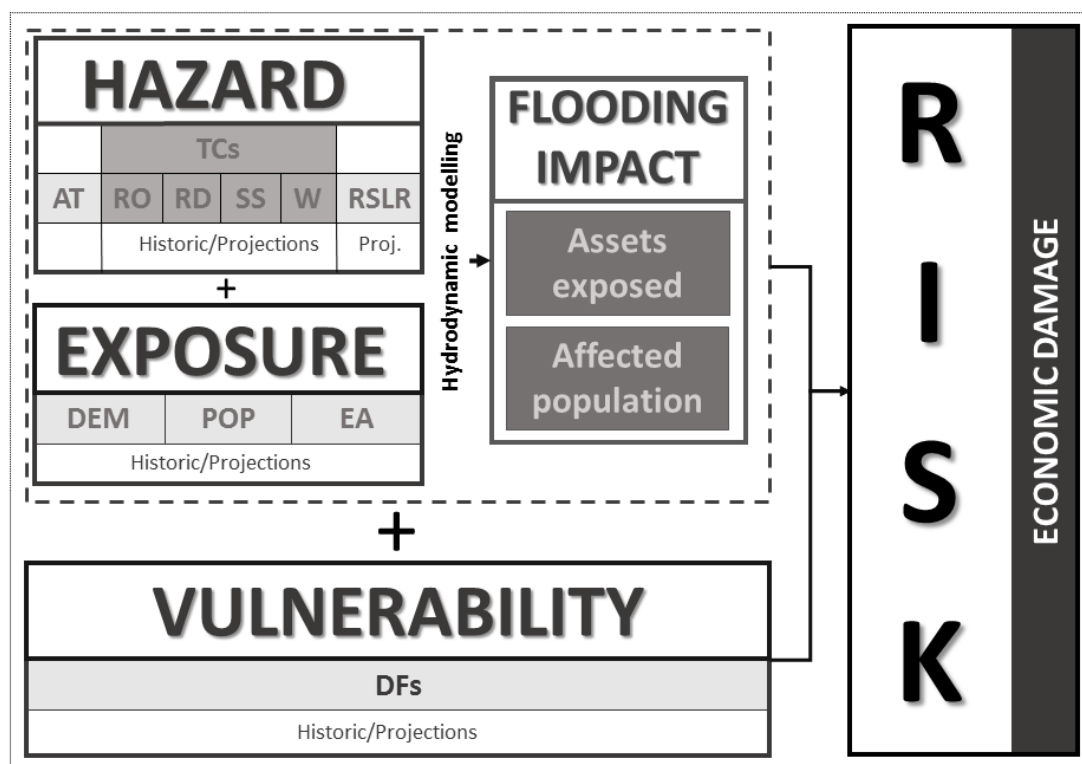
HAZARD

| | TCs | | | | |
|---|---|---|---|---|---|
| AT | RO | RD | SS | W | RSLR |
| | Historic/Projections | | | | Proj. |

+

EXPOSURE

| DEM | POP | EA |
|---|---|---|
| Historic/Projections | | |

Hydrodynamic modelling

FLOODING IMPACT

Assets exposed

Affected population

+

VULNERABILITY

DFs

Historic/Projections

RISK

ECONOMIC DAMAGE